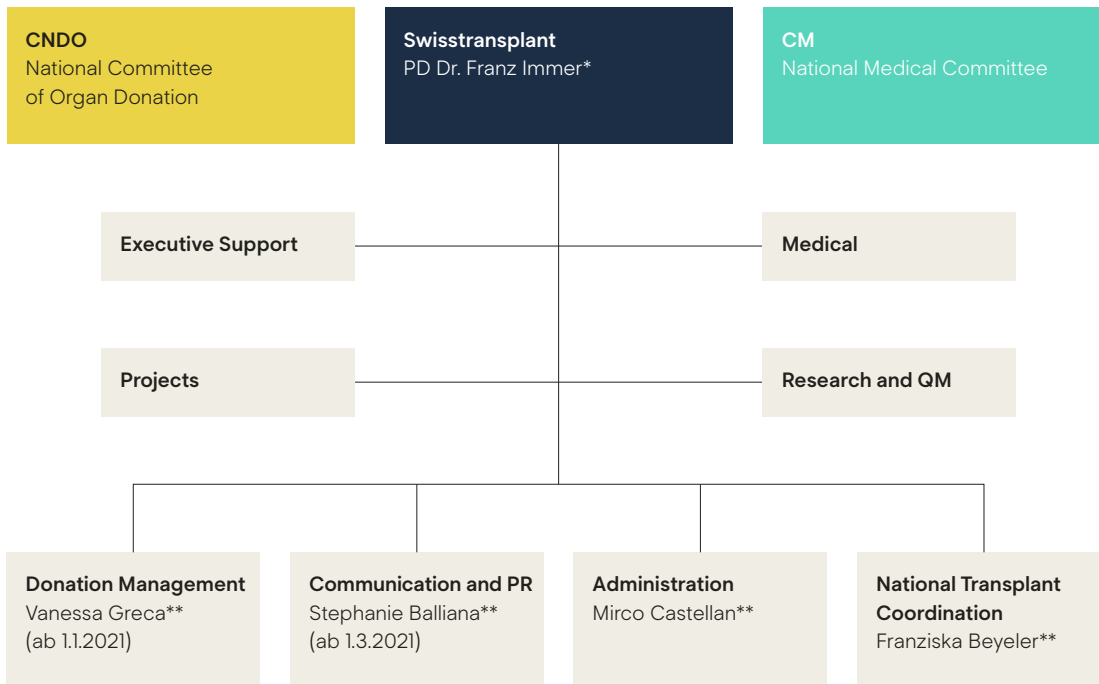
CNDO
National Committee of Organ Donation

Swisstransplant
PD Dr. Franz Immer*

CM
National Medical Committee

Executive Support

Medical

Projects

Research and QM

Donation Management
Vanessa Greca**
(ab 1.1.2021)

Communication and PR
Stephanie Balliana**
(ab 1.3.2021)

Administration
Mirco Castellan**

National Transplant Coordination
Franziska Beyeler**